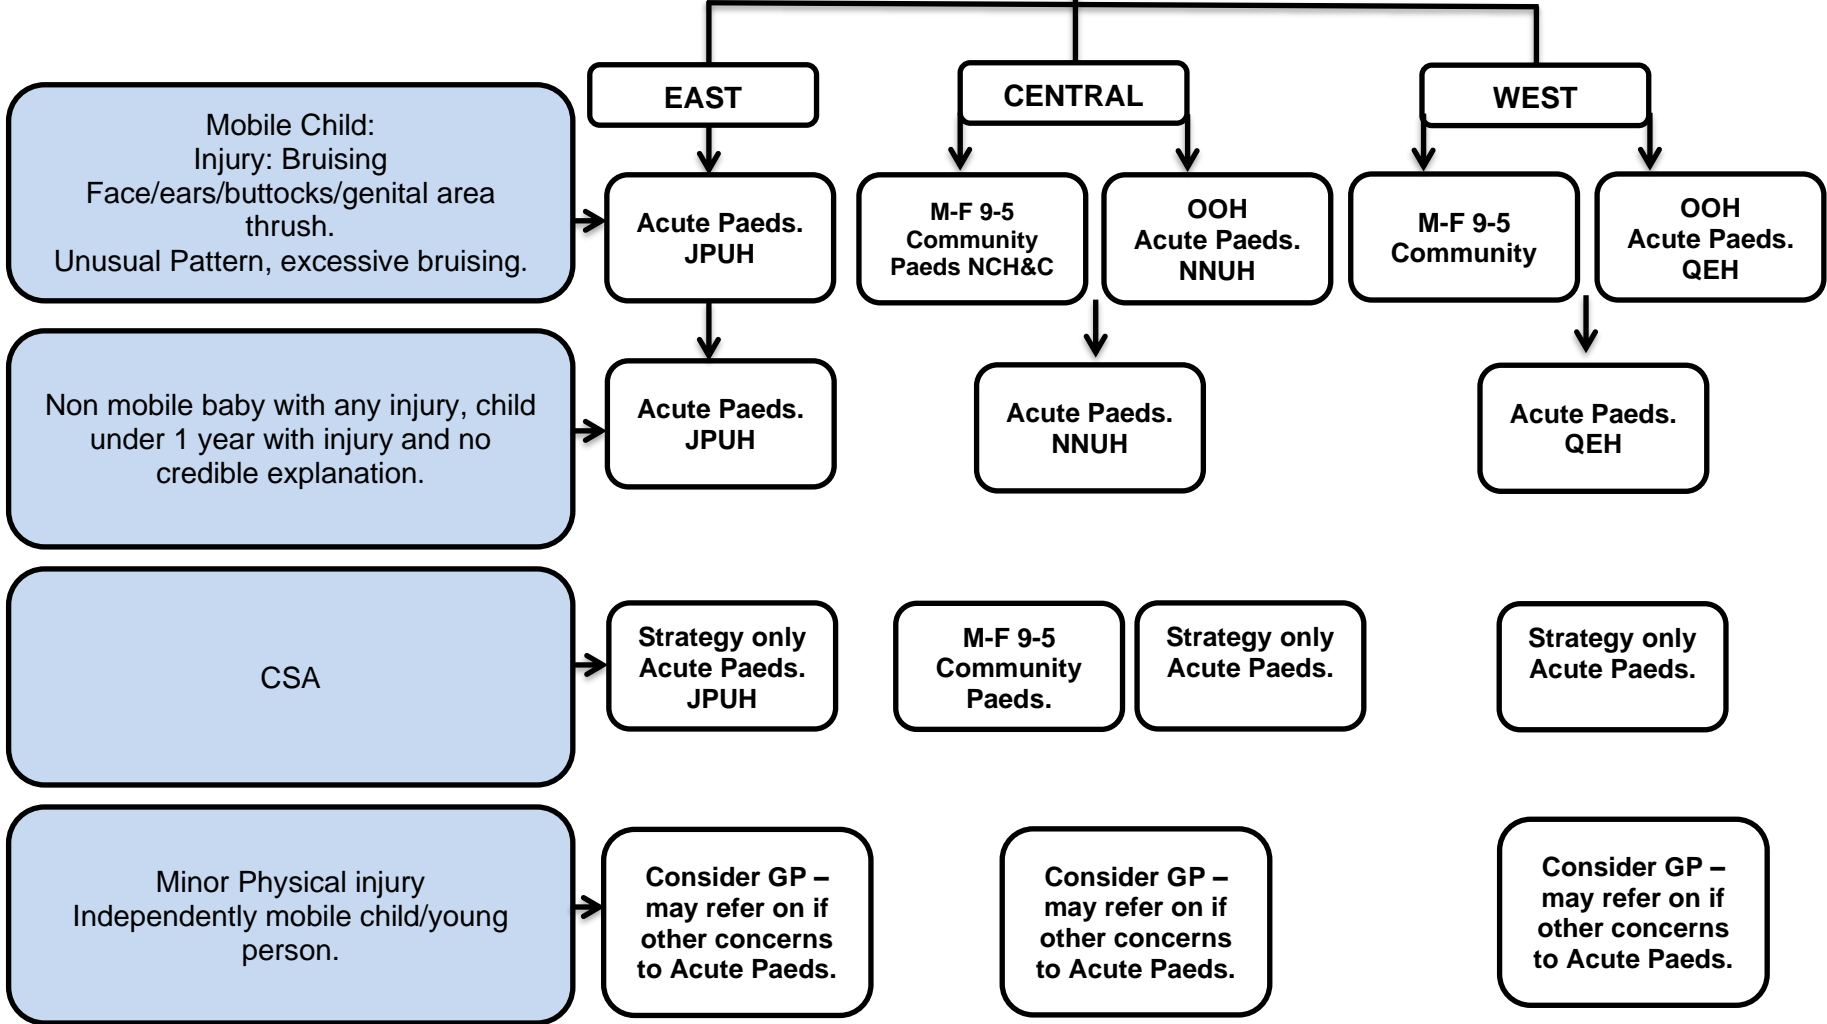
EAST

CENTRAL

WEST

Mobile Child:
Injury: Bruising
Face/ears/buttocks/genital area thrush.
Unusual Pattern, excessive bruising.

Acute Paeds.
JPUH

M-F 9-5
Community
Paeds NCH&C

OOH
Acute Paeds.
NNUH

M-F 9-5
Community

OOH
Acute Paeds.
QEH

Non mobile baby with any injury, child under 1 year with injury and no credible explanation.

Acute Paeds.
JPUH

Acute Paeds.
NNUH

Acute Paeds.
QEH

CSA

Strategy only
Acute Paeds.
JPUH

M-F 9-5
Community
Paeds.

Strategy only
Acute Paeds.

Strategy only
Acute Paeds.

Minor Physical injury
Independently mobile child/young person.

Consider GP – may refer on if other concerns to Acute Paeds.

Consider GP – may refer on if other concerns to Acute Paeds.

Consider GP – may refer on if other concerns to Acute Paeds.